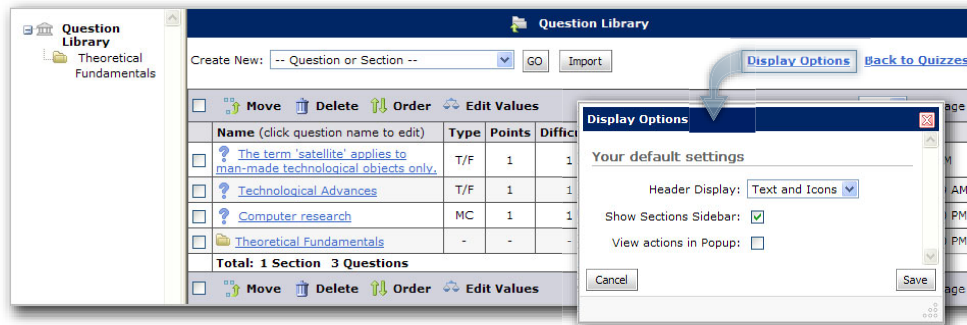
Question Library
Theoretical Fundamentals

Question Library

Create New: -- Question or Section -- GO Import

Display Options Back to Quizzes

Move Delete Order Edit Values

| | Name (click question name to edit) | Type | Points | Difficu |
|---|---|---|---|---|
| | The term 'satellite' applies to man-made technological objects only. | T/F | 1 | 1 |
| | Technological Advances | T/F | 1 | 1 |
| | Computer research | MC | 1 | 1 |
| | Theoretical Fundamentals | - | - | - |
| | Total: 1 Section 3 Questions | | | |

Move Delete Order Edit Values

Display Options

Your default settings

Header Display: Text and Icons

Show Sections Sidebar: ☑

View actions in Popup: ☐

Cancel

Save